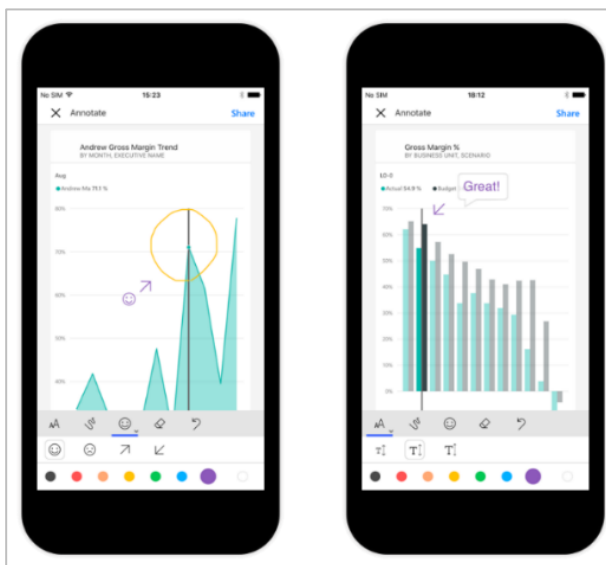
No SIM
15:23
Annotate
Share
Andrew Gross Margin Trend
BY MONTH, EXECUTIVE NAME
Avg
Andrew Ma 71.1 %
80%
70%
60%
50%
40%

No SIM
18:12
Annotate
Share
Gross Margin %
BY BUSINESS UNIT, SCENARIO
LO-0
Actual 54.9 %
Budget
Great!
70%
60%
50%
40%
30%
20%
10%
0%